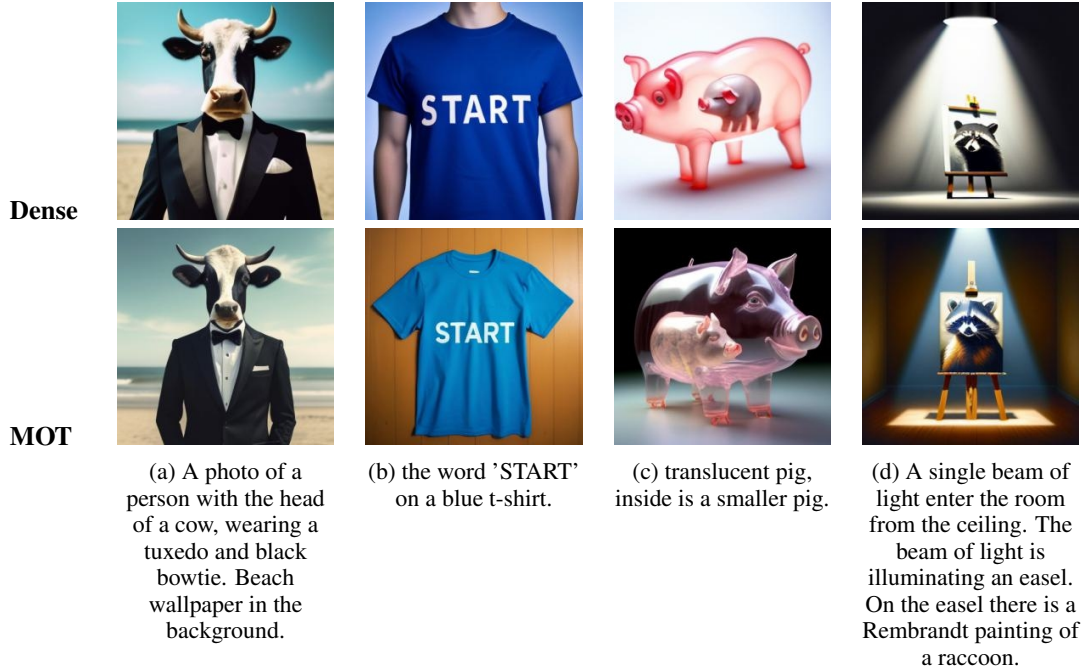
START

Dense

START

MOT

(a) A photo of a person with the head of a cow, wearing a tuxedo and black bowtie. Beach wallpaper in the background.

(b) the word 'START' on a blue t-shirt.

(c) translucent pig, inside is a smaller pig.

(d) A single beam of light enter the room from the ceiling. The beam of light is illuminating an easel. On the easel there is a Rembrandt painting of a raccoon.